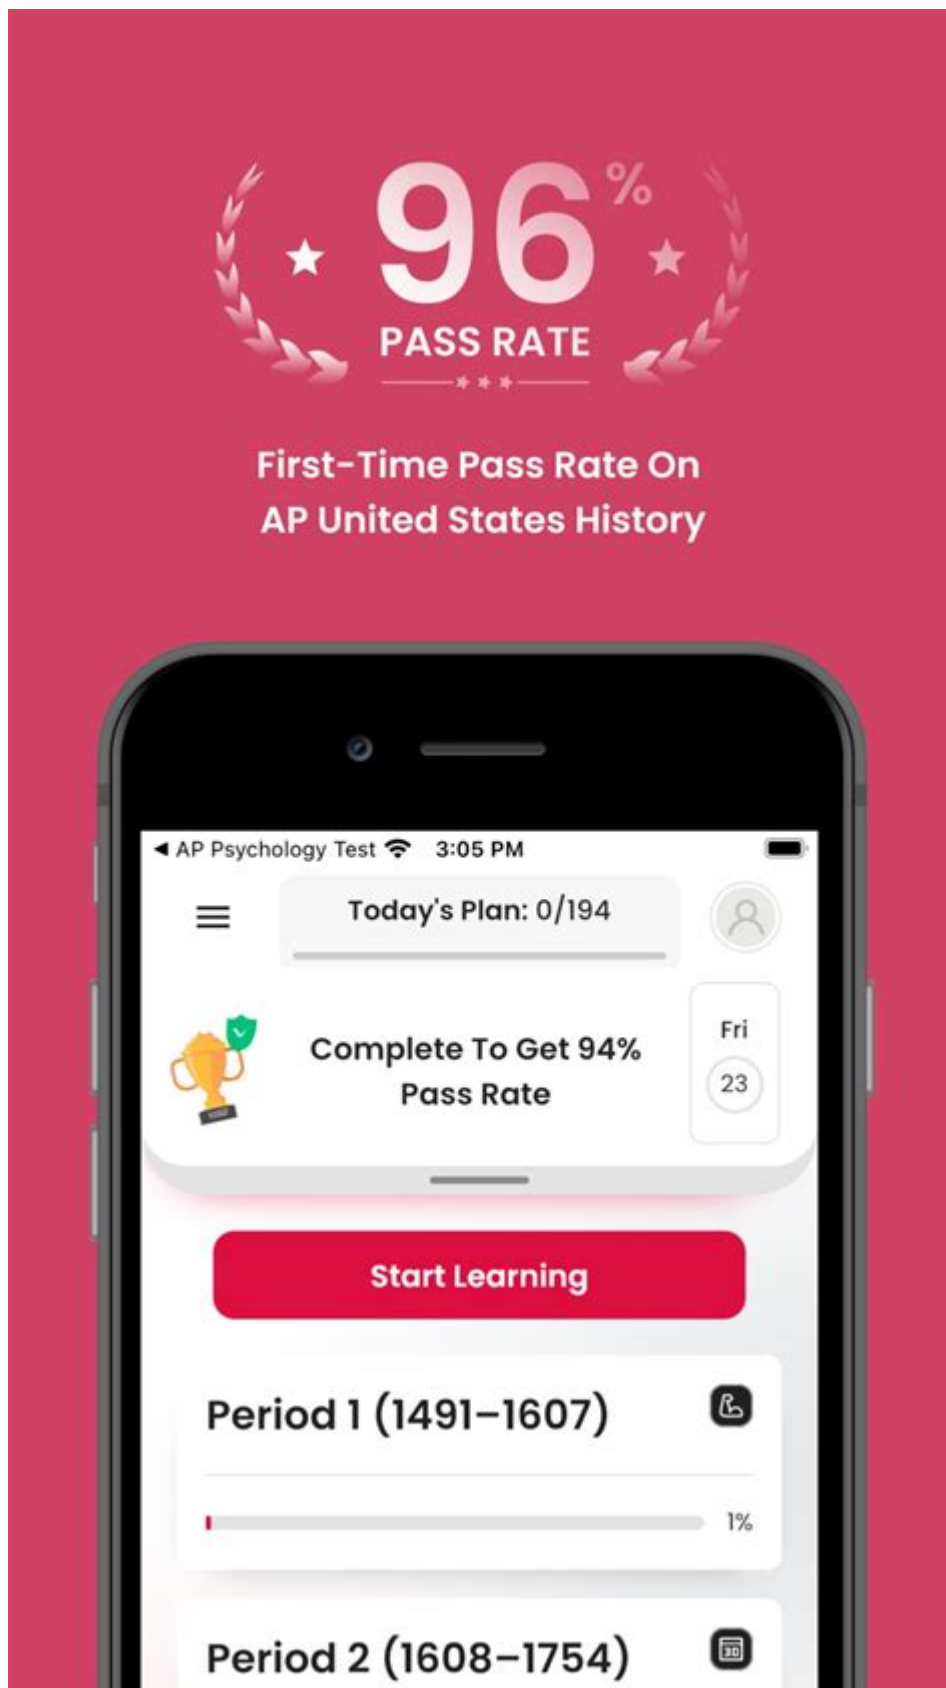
96%
PASS RATE

First-Time Pass Rate On
AP United States History

◂ AP Psychology Test 3:05 PM

Today's Plan: 0/194

Complete To Get 94% Pass Rate

Fri
23

Start Learning

Period 1 (1491–1607)

1%

Period 2 (1608–1754)